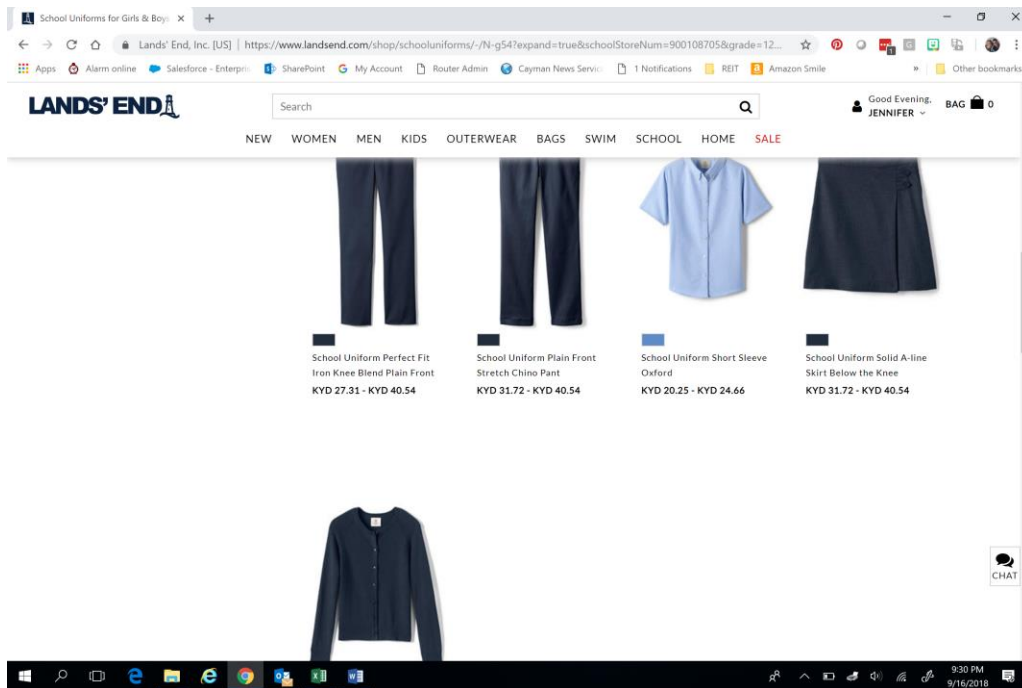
School Uniforms for Girls & Boys ×

Lands' End, Inc. [US] | https://www.landsend.com/shop/schooluniforms/-/N-g54?expand=true&schoolStoreNum=900108705&grade=12...

Apps Alarm online Salesforce - Enterpris SharePoint My Account Router Admin Cayman News Servic 1 Notifications REIT Amazon Smile » Other bookmarks

LANDS' END

Search

Good Evening, JENNIFER

BAG 0

NEW WOMEN MEN KIDS OUTERWEAR BAGS SWIM SCHOOL HOME SALE

School Uniform Perfect Fit Iron Knee Blend Plain Front
KYD 27.31 - KYD 40.54

School Uniform Plain Front Stretch Chino Pant
KYD 31.72 - KYD 40.54

School Uniform Short Sleeve Oxford
KYD 20.25 - KYD 24.66

School Uniform Solid A-line Skirt Below the Knee
KYD 31.72 - KYD 40.54

CHAT

9:30 PM
9/16/2018